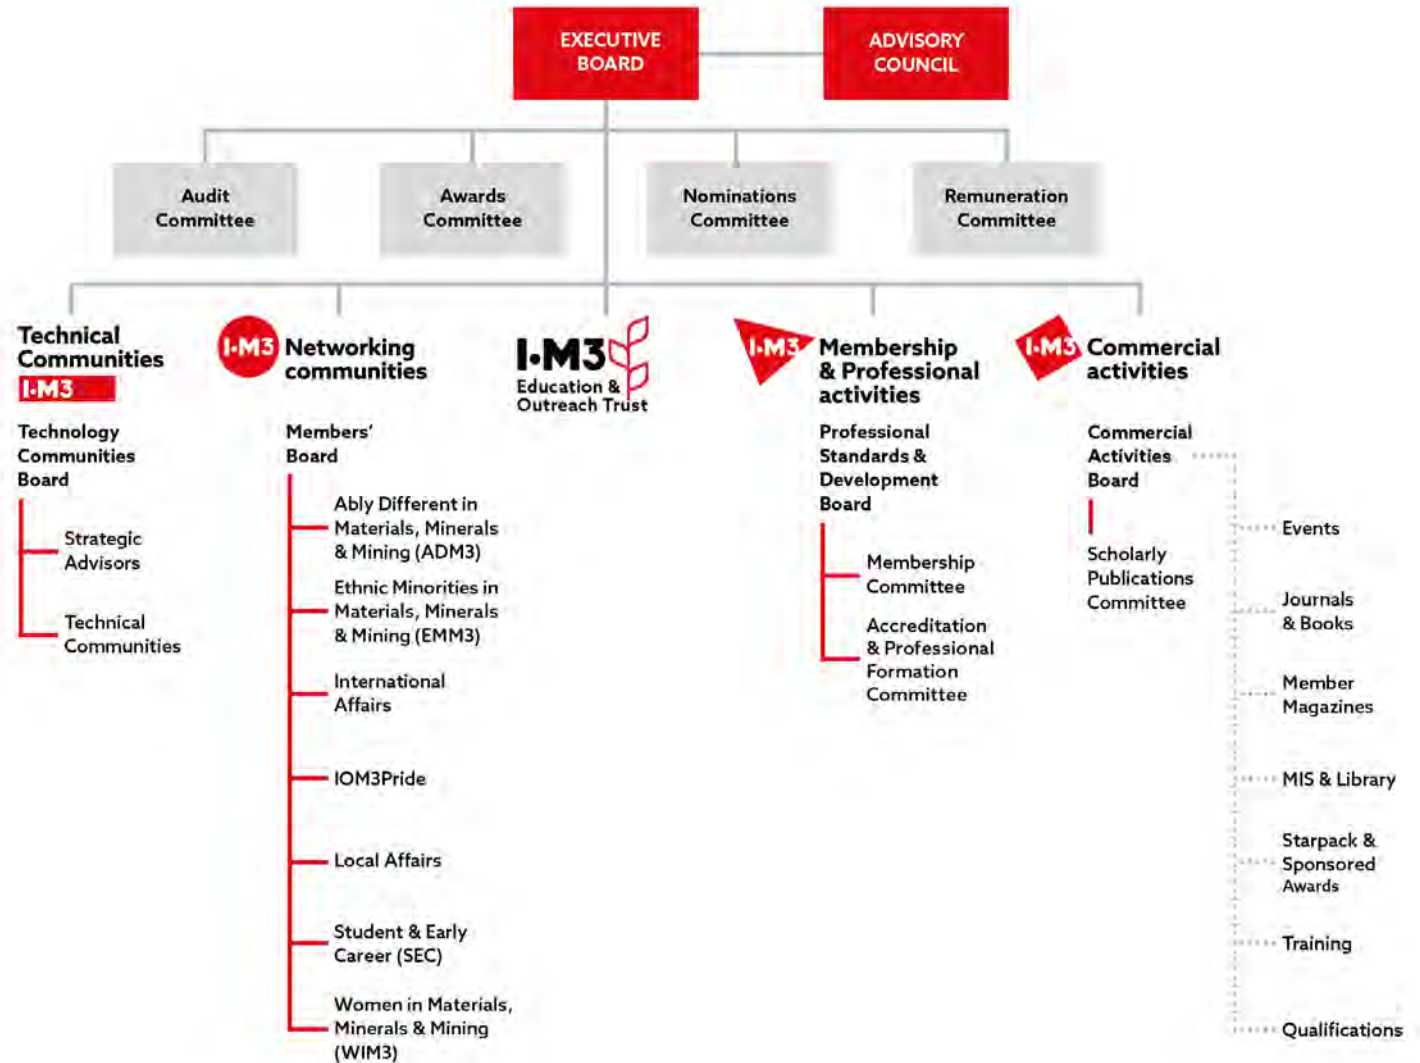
EXECUTIVE BOARD

ADVISORY COUNCIL

Audit Committee

Awards Committee

Nominations Committee

Remuneration Committee

Technical Communities
I·M3

Technology Communities Board

Strategic Advisors

Technical Communities

I·M3 Networking communities

Members' Board

Ably Different in Materials, Minerals & Mining (ADM3)

Ethnic Minorities in Materials, Minerals & Mining (EMM3)

International Affairs

IOM3Pride

Local Affairs

Student & Early Career (SEC)

Women in Materials, Minerals & Mining (WIM3)

I·M3
Education & Outreach Trust

I·M3 Membership & Professional activities

Professional Standards & Development Board

Membership Committee

Accreditation & Professional Formation Committee

I·M3 Commercial activities

Commercial Activities Board

Scholarly Publications Committee

Events

Journals & Books

Member Magazines

MIS & Library

Starpack & Sponsored Awards

Training

Qualifications